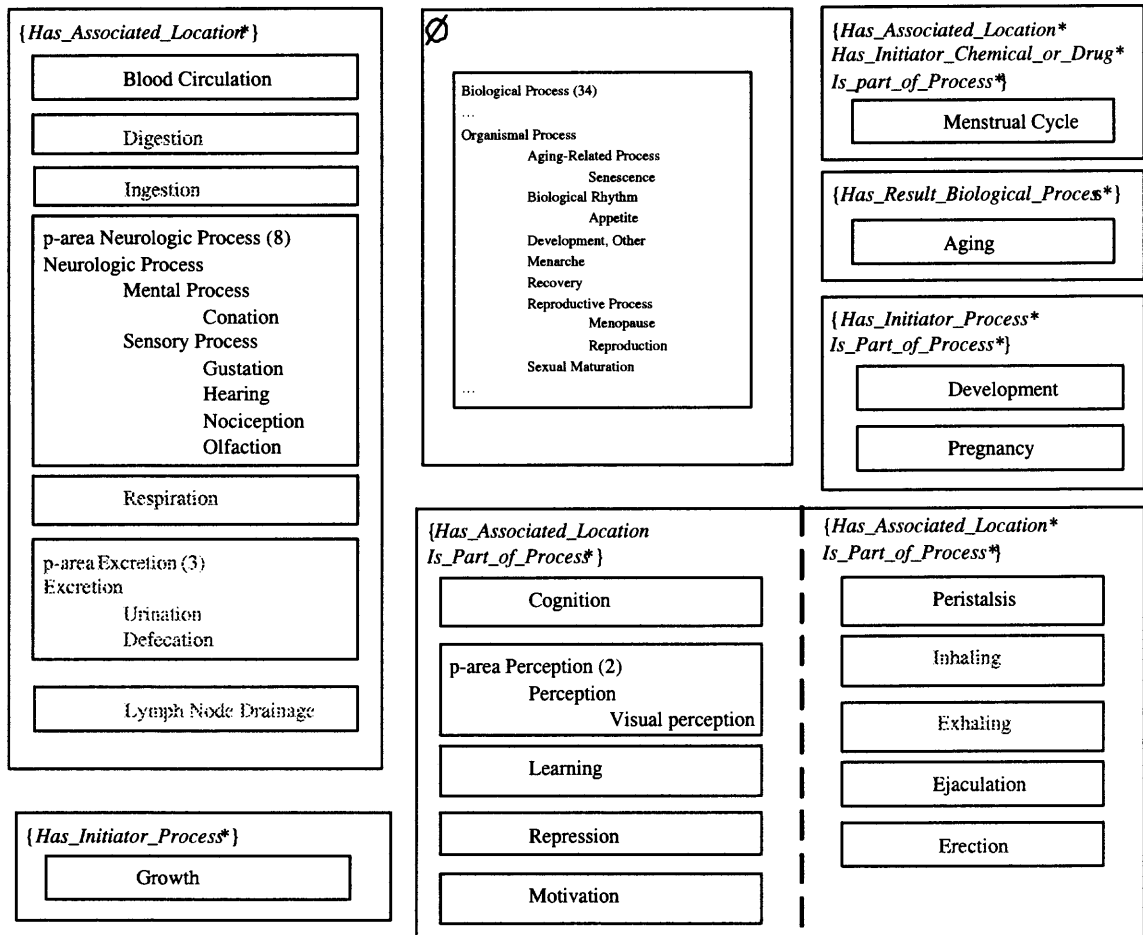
{*Has_Associated_Location**}

Blood Circulation

Digestion

Ingestion

p-area Neurologic Process (8)
Neurologic Process
Mental Process
Conation
Sensory Process
Gustation
Hearing
Nociception
Olfaction

Respiration

p-area Excretion (3)
Excretion
Urination
Defecation

Lymph Node Drainage

{*Has_Initiator_Process**}

Growth

$\emptyset$

Biological Process (34)
...
Organismal Process
Aging-Related Process
Senescence
Biological Rhythm
Appetite
Development, Other
Menarche
Recovery
Reproductive Process
Menopause
Reproduction
Sexual Maturation
...

{*Has_Associated_Location** *Has_Initiator_Chemical_or_Drug** *Is_part_of_Process**}

Menstrual Cycle

{*Has_Result_Biological_Process**}

Aging

{*Has_Initiator_Process** *Is_Part_of_Process**}

Development

Pregnancy

{*Has_Associated_Location* *Is_Part_of_Process**}

Cognition

p-area Perception (2)
Perception
Visual perception

Learning

Repression

Motivation

{*Has_Associated_Location** *Is_Part_of_Process**}

Peristalsis

Inhaling

Exhaling

Ejaculation

Erection